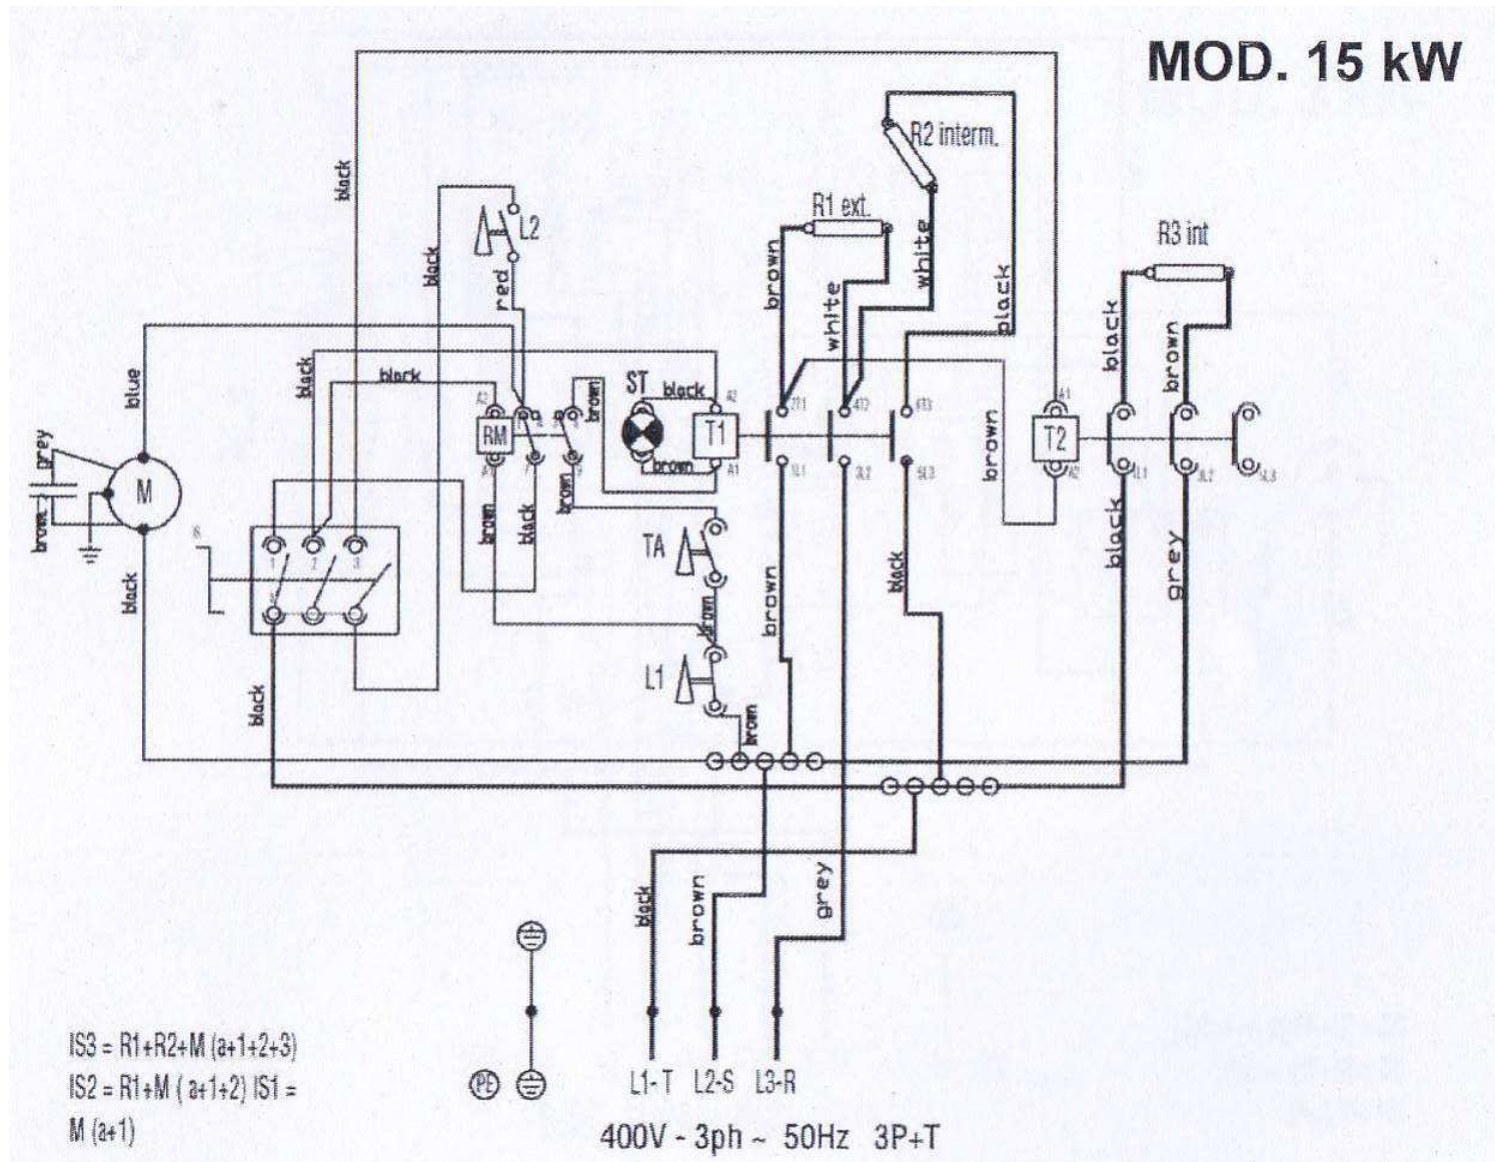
MOD. 15 kW

R2 interm.

R1 ext.

R3 int

black

L2

red

black

black

black

blue

grey

brown

M

black

black

RM

brown

black

brown

ST

black

T1

brown

brown

white

white

black

brown

T2

black

brown

black

grey

TA

brown

L1

brown

brown

black

black

brown

grey

IS3 = R1+R2+M (a+1+2+3)
IS2 = R1+M (a+1+2) IS1 = M (a+1)

PE

L1-T L2-S L3-R

400V - 3ph ~ 50Hz 3P+T